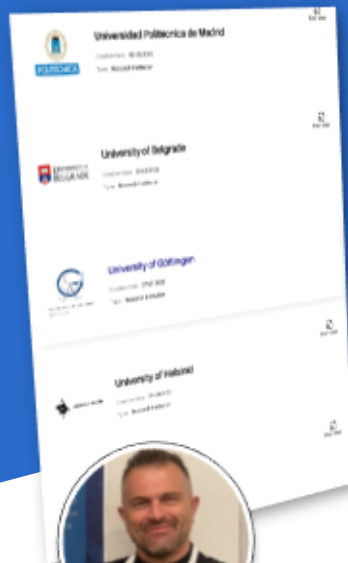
POLITECNICA

Universidad Politecnica de Madrid

Created on: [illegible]

Type: Research Institution

UNIVERSITY OF BELGRADE

University of Belgrade

Created on: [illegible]

Type: Research Institution

University of Göttingen

Created on: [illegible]

Type: Research Institution

University of Helsinki

Created on: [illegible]

Type: Research Institution